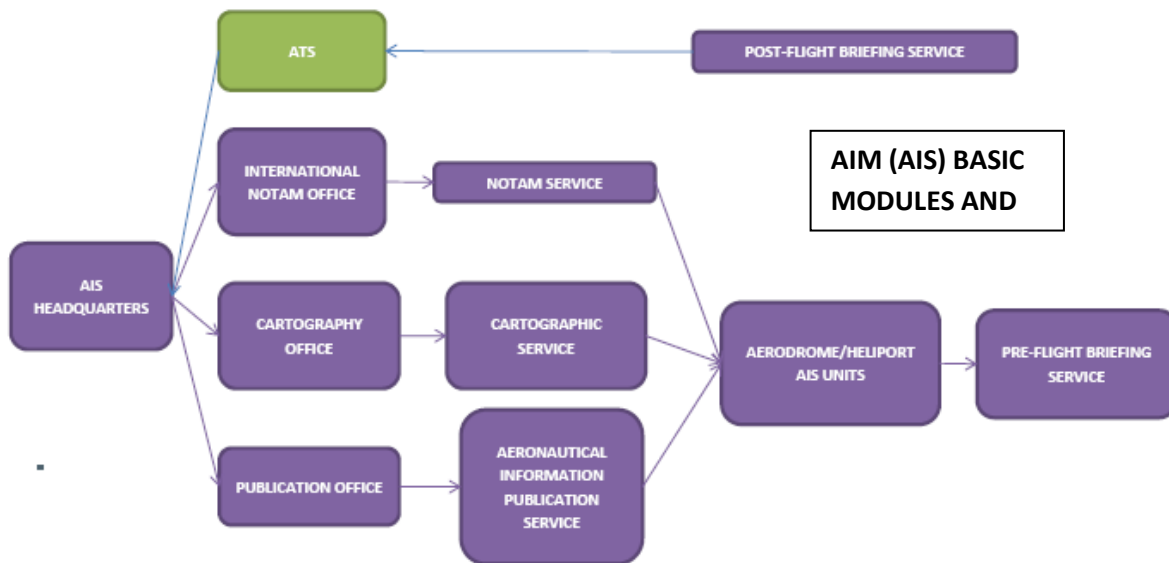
ATS

POST-FLIGHT BRIEFING SERVICE

AIM (AIS) BASIC MODULES AND

INTERNATIONAL NOTAM OFFICE

NOTAM SERVICE

AIS HEADQUARTERS

CARTOGRAPHY OFFICE

CARTOGRAPHIC SERVICE

AERODROME/HELIPORT AIS UNITS

PRE-FLIGHT BRIEFING SERVICE

PUBLICATION OFFICE

AERONAUTICAL INFORMATION PUBLICATION SERVICE